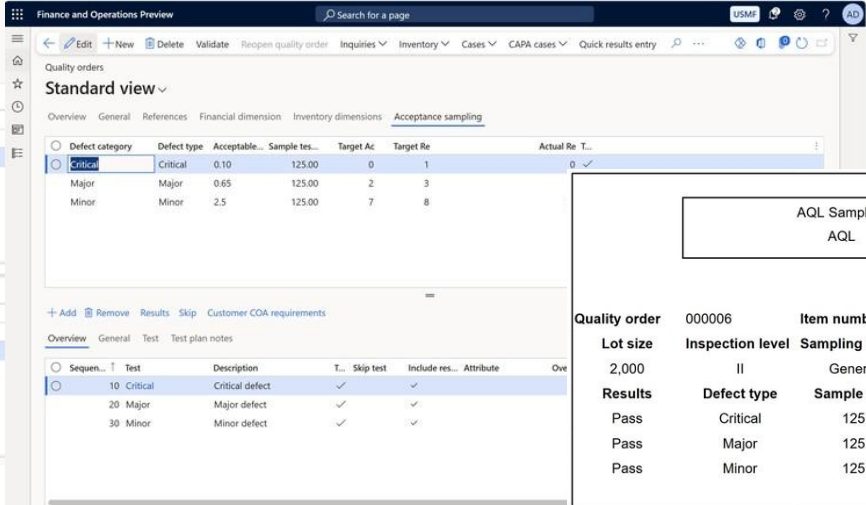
Finance and Operations Preview

Search for a page

USMF

AD

Edit + New Delete Validate Reopen quality order Inquiries Inventory Cases CAPA cases Quick results entry

Quality orders

Standard view

Overview General References Financial dimension Inventory dimensions Acceptance sampling

| Defect category | Defect type | Acceptable... | Sample tes... | Target Ac | Target Re | Actual Re | T... |
|---|---|---|---|---|---|---|---|
| Critical | Critical | 0.10 | 125.00 | 0 | 1 | 0 | ✓ |
| Major | Major | 0.65 | 125.00 | 2 | 3 | | |
| Minor | Minor | 2.5 | 125.00 | 7 | 8 | | |

+ Add Remove Results Skip Customer COA requirements

Overview General Test Test plan notes

| Sequen... | Test | Description | T... | Skip test | Include res... | Attribute | Ove |
|---|---|---|---|---|---|---|---|
| 10 | Critical | Critical defect | ✓ | | ✓ | | |
| 20 | Major | Major defect | ✓ | | ✓ | | |
| 30 | Minor | Minor defect | ✓ | | ✓ | | |

AQL Sampl
AQL

| Quality order | 000006 | Item numb |
|---|---|---|
| Lot size | Inspection level | Sampling |
| 2,000 | II | Gener |
| Results | Defect type | Sample |
| Pass | Critical | 125 |
| Pass | Major | 125 |
| Pass | Minor | 125 |